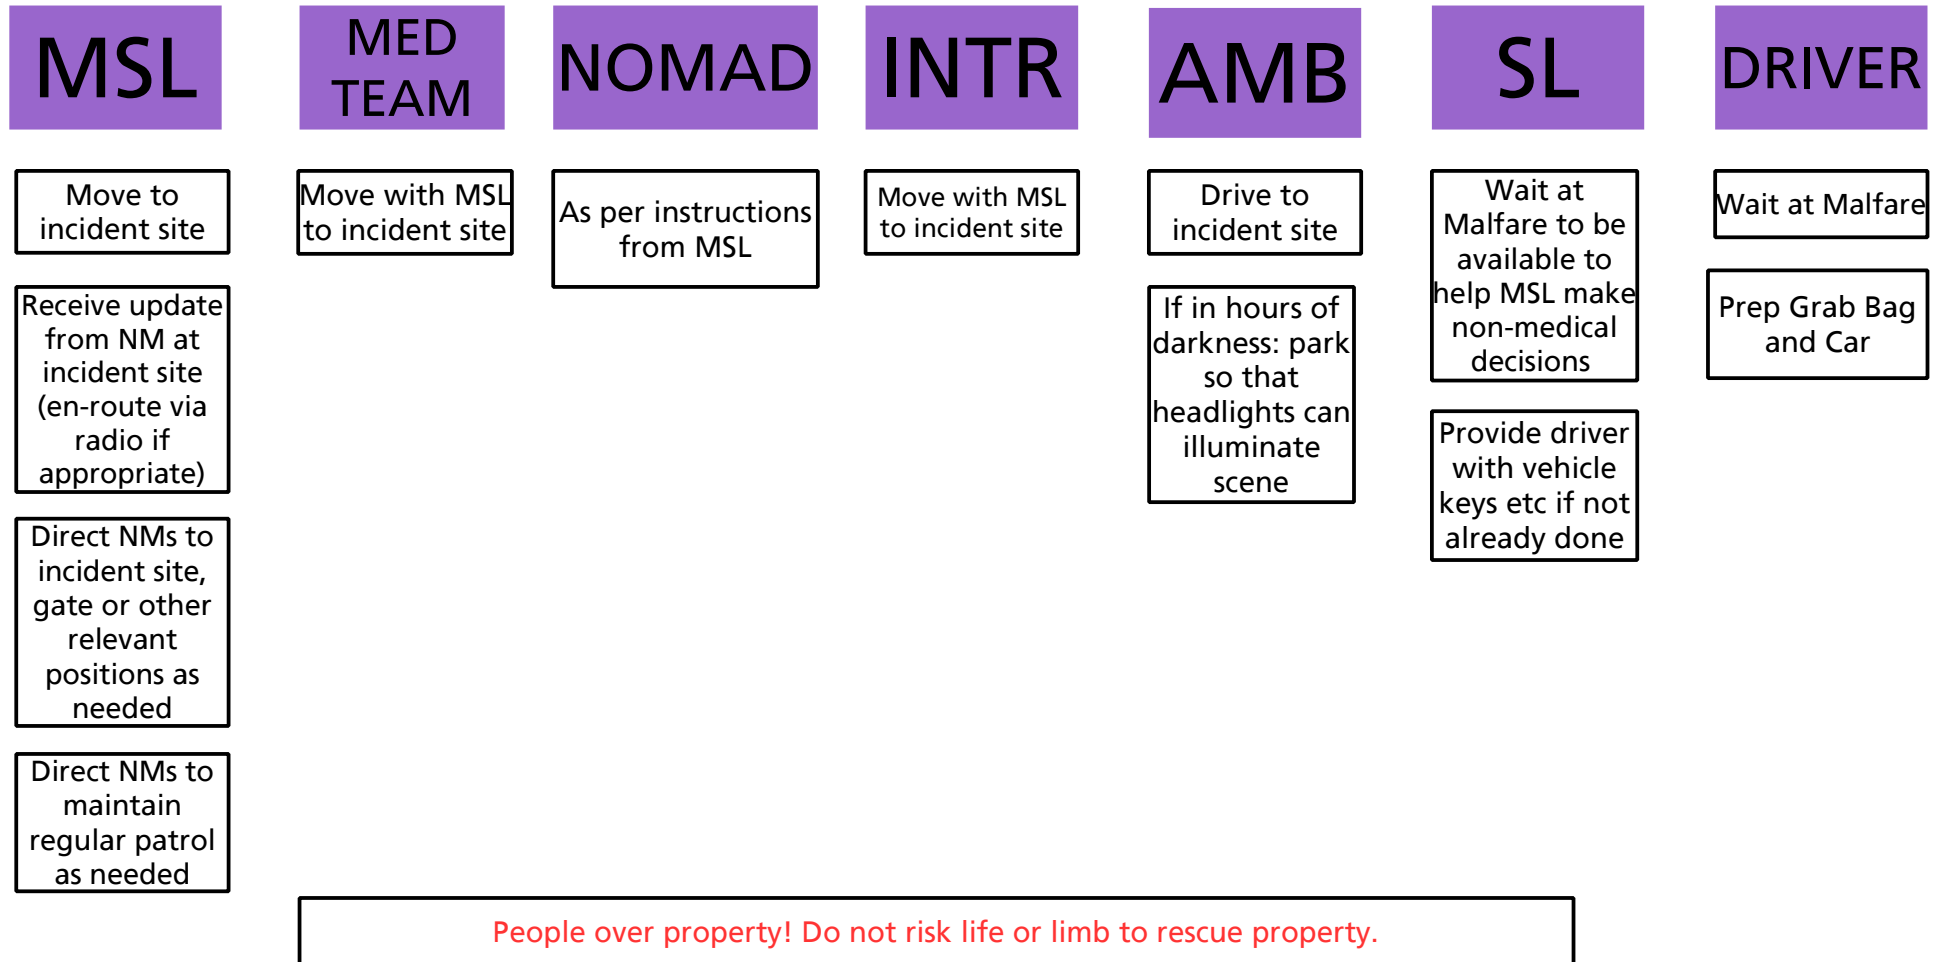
MSL

Move to incident site

Receive update from NM at incident site (en-route via radio if appropriate)

Direct NMs to incident site, gate or other relevant positions as needed

Direct NMs to maintain regular patrol as needed

MED TEAM

Move with MSL to incident site

NOMAD

As per instructions from MSL

INTR

Move with MSL to incident site

AMB

Drive to incident site

If in hours of darkness: park so that headlights can illuminate scene

SL

Wait at Malfare to be available to help MSL make non-medical decisions

Provide driver with vehicle keys etc if not already done

DRIVER

Wait at Malfare

Prep Grab Bag and Car

People over property! Do not risk life or limb to rescue property.